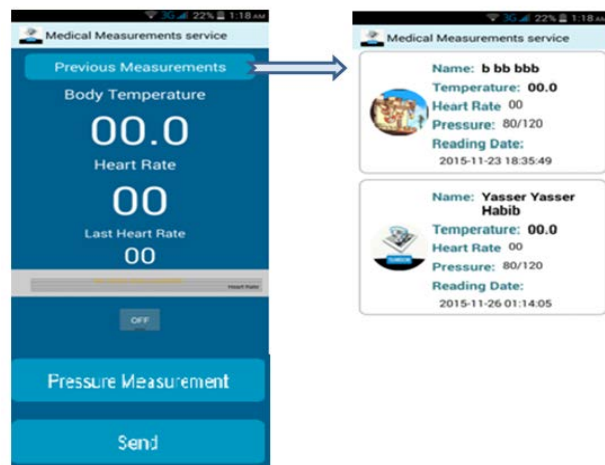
3G 22% 1:18 AM
Medical Measurements service
Previous Measurements
Body Temperature
00.0
Heart Rate
00
Last Heart Rate
00
Heart Rate
OFF
Pressure Measurement
Send

3G 22% 1:18 AM
Medical Measurements service
Name: b bb bbb
Temperature: 00.0
Heart Rate 00
Pressure: 80/120
Reading Date:
2015-11-23 18:35:49

Name: Yasser Yasser Habib
Temperature: 00.0
Heart Rate 00
Pressure: 80/120
Reading Date:
2015-11-26 01:14:05